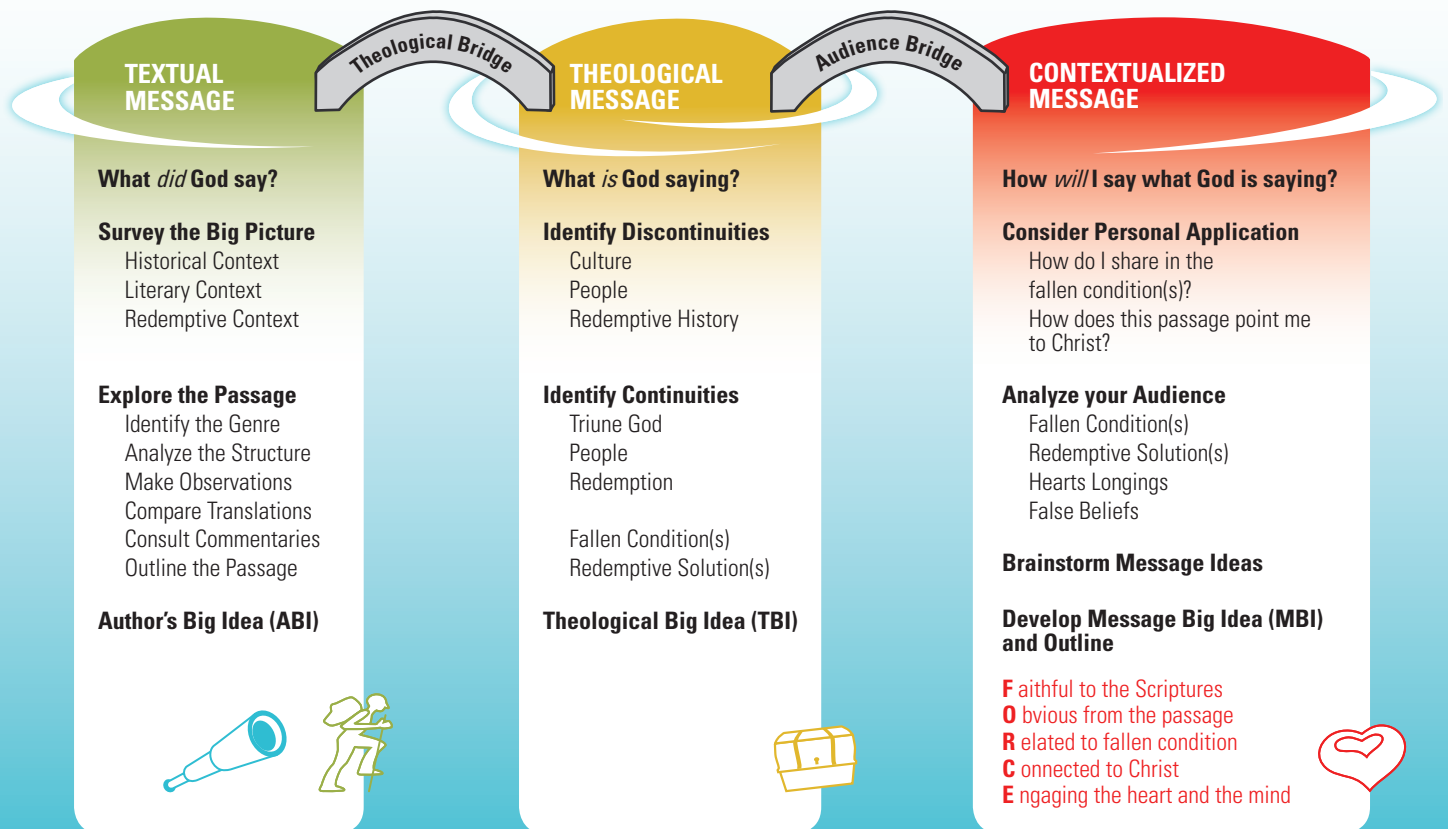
TEXTUAL MESSAGE

Theological Bridge

THEOLOGICAL MESSAGE

Audience Bridge

CONTEXTUALIZED MESSAGE

What *did* God say?

Survey the Big Picture
Historical Context
Literary Context
Redemptive Context

Explore the Passage
Identify the Genre
Analyze the Structure
Make Observations
Compare Translations
Consult Commentaries
Outline the Passage

Author's Big Idea (ABI)

What *is* God saying?

Identify Discontinuities
Culture
People
Redemptive History

Identify Continuities
Triune God
People
Redemption

Fallen Condition(s)
Redemptive Solution(s)

Theological Big Idea (TBI)

How *will* I say what God is saying?

Consider Personal Application
How do I share in the fallen condition(s)?
How does this passage point me to Christ?

Analyze your Audience
Fallen Condition(s)
Redemptive Solution(s)
Hearts Longings
False Beliefs

Brainstorm Message Ideas

Develop Message Big Idea (MBI) and Outline

F aithful to the Scriptures
O bvious from the passage
R elated to fallen condition
C onnected to Christ
E ngaging the heart and the mind